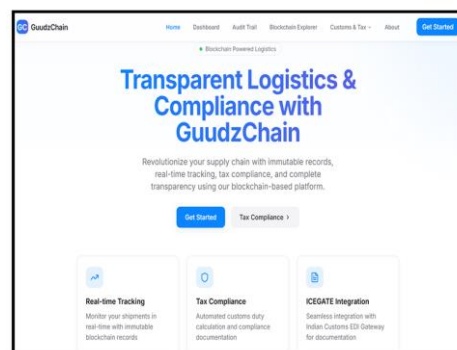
GuudzChain

Home Dashboard Audit Trail Blockchain Explorer Customs & Tax About Get Started

Blockchain Powered Logistics

Transparent Logistics & Compliance with GuudzChain

Revolutionize your supply chain with immutable records, real-time tracking, tax compliance, and complete transparency using our blockchain-based platform.

Get Started Tax Compliance >

Real-time Tracking
Monitor your shipments in real-time with immutable blockchain records

Tax Compliance
Automated customs duty calculation and compliance documentation

ICEGATE Integration
Seamless integration with Indian Customs EDI Gateway for documentation